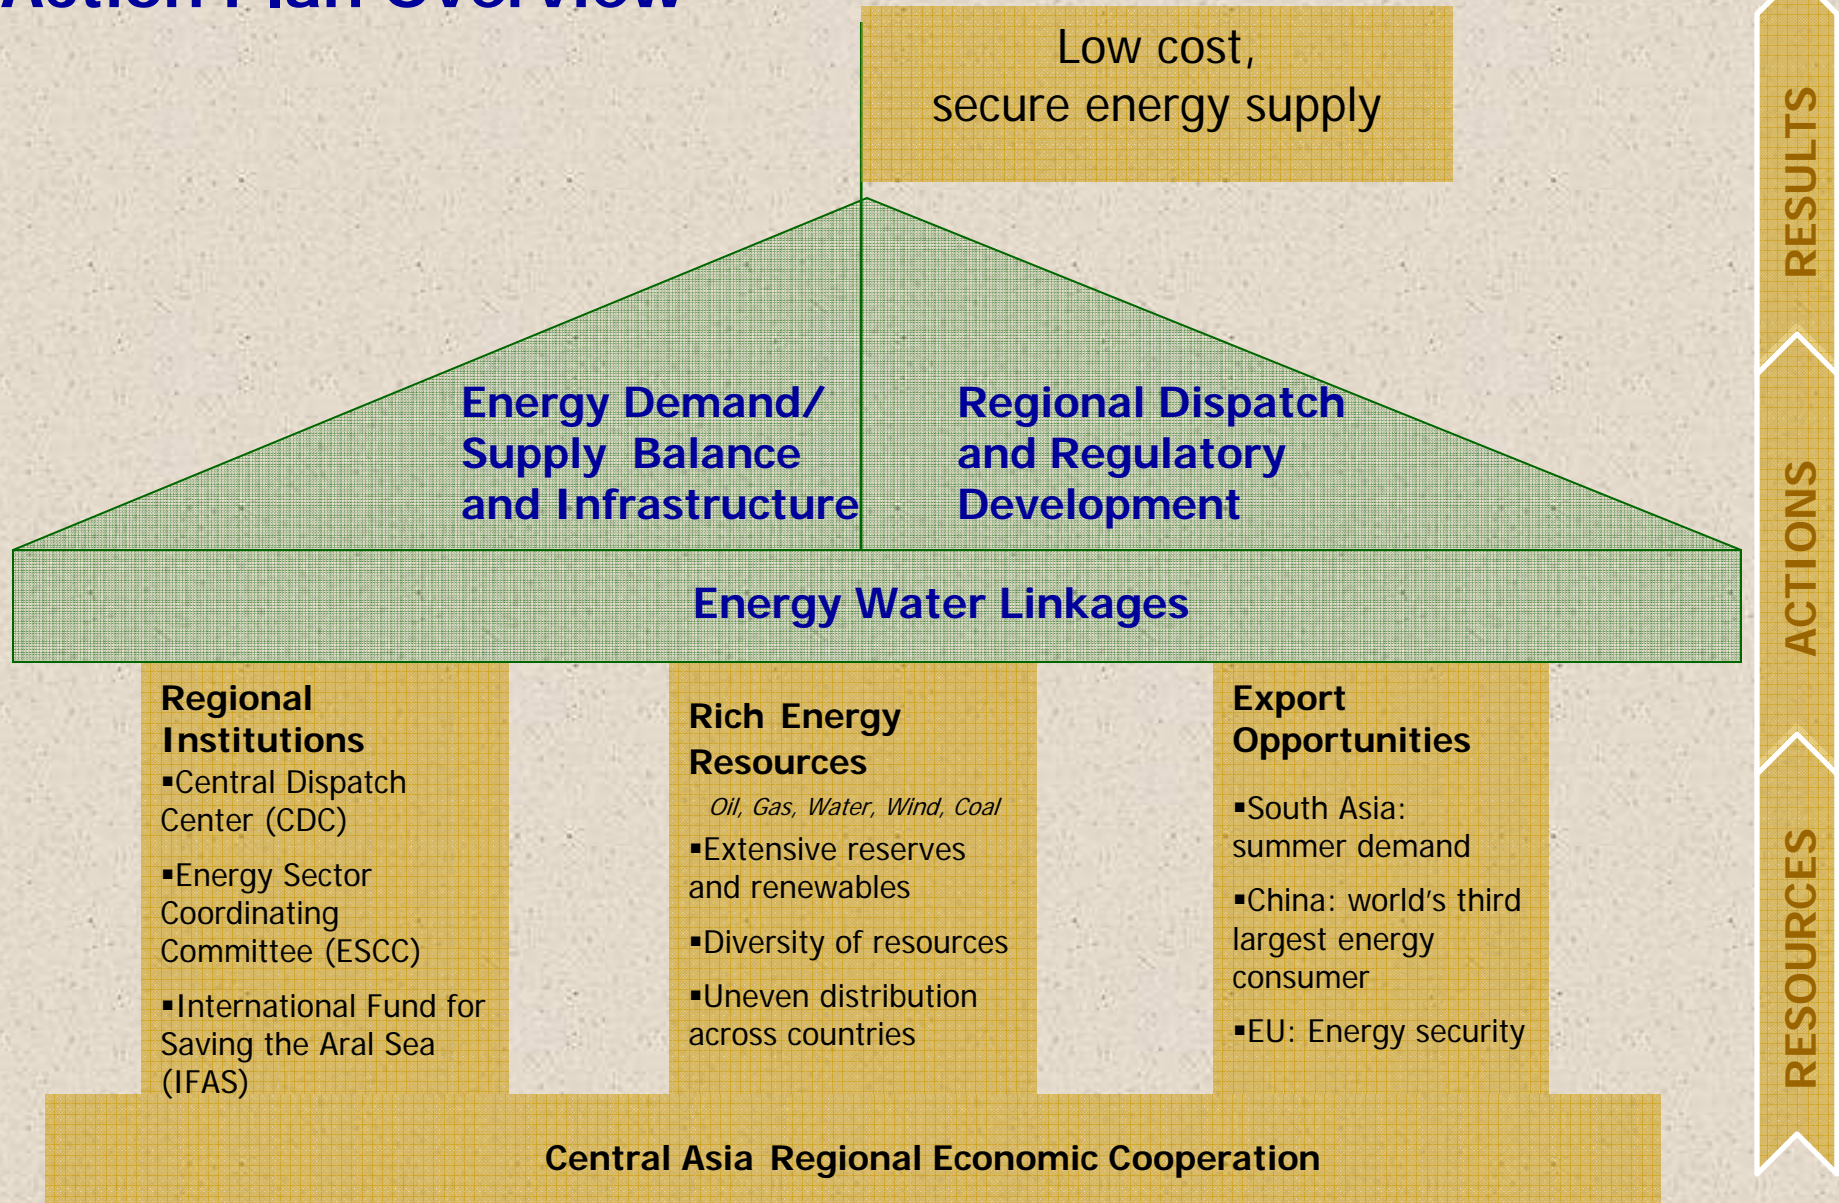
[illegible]

Low cost, secure energy supply

Energy Demand/ Supply Balance and Infrastructure

Regional Dispatch and Regulatory Development

Energy Water Linkages

Regional Institutions
▪Central Dispatch Center (CDC)
▪Energy Sector Coordinating Committee (ESCC)
▪International Fund for Saving the Aral Sea (IFAS)

Rich Energy Resources
Oil, Gas, Water, Wind, Coal
▪Extensive reserves and renewables
▪Diversity of resources
▪Uneven distribution across countries

Export Opportunities
▪South Asia: summer demand
▪China: world's third largest energy consumer
▪EU: Energy security

Central Asia Regional Economic Cooperation

RESULTS
ACTIONS
RESOURCES